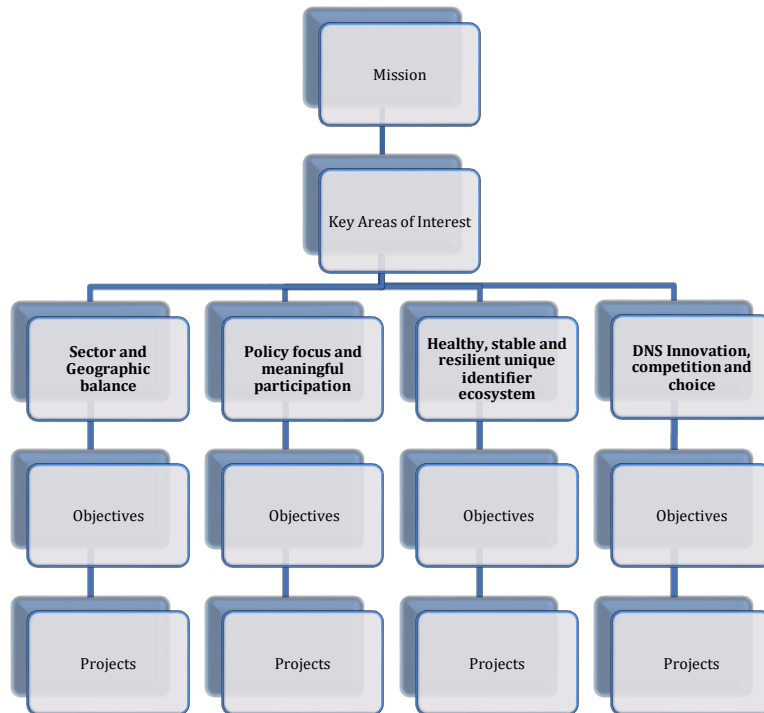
Mission

Key Areas of Interest

**Sector and Geographic balance**

Objectives

Projects

**Policy focus and meaningful participation**

Objectives

Projects

**Healthy, stable and resilient unique identifier ecosystem**

Objectives

Projects

**DNS Innovation, competition and choice**

Objectives

Projects